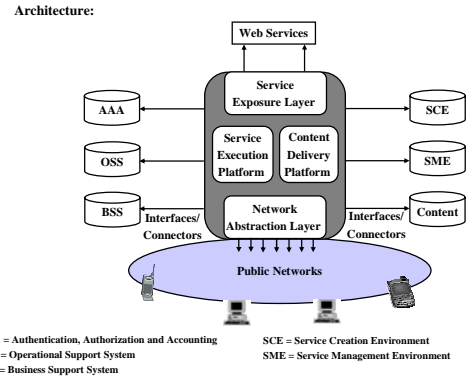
Architecture:

Web Services

Service Exposure Layer

AAA

SCE

Service Execution Platform

Content Delivery Platform

OSS

SME

BSS

Content

Interfaces/ Connectors

Network Abstraction Layer

Interfaces/ Connectors

Public Networks

= Authentication, Authorization and Accounting
= Operational Support System
= Business Support System

SCE = Service Creation Environment
SME = Service Management Environment